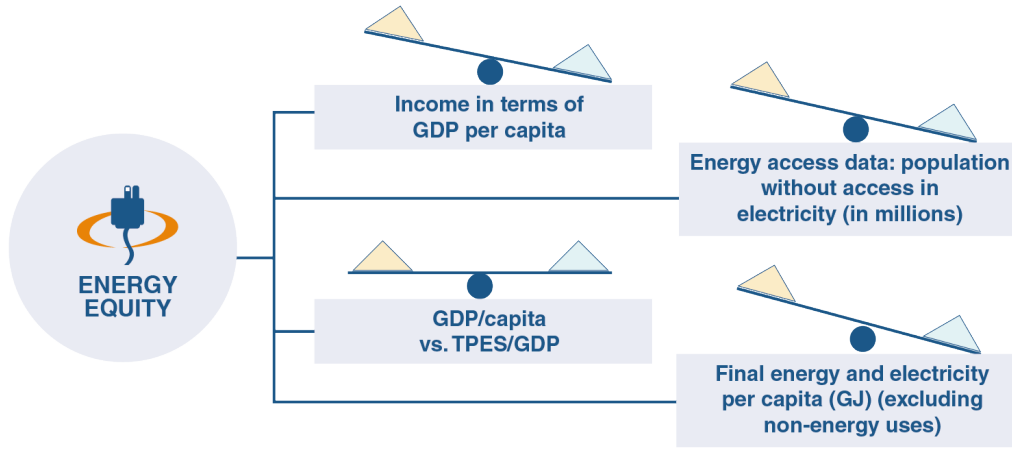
ENERGY EQUITY

Income in terms of GDP per capita

Energy access data: population without access in electricity (in millions)

GDP/capita vs. TPES/GDP

Final energy and electricity per capita (GJ) (excluding non-energy uses)